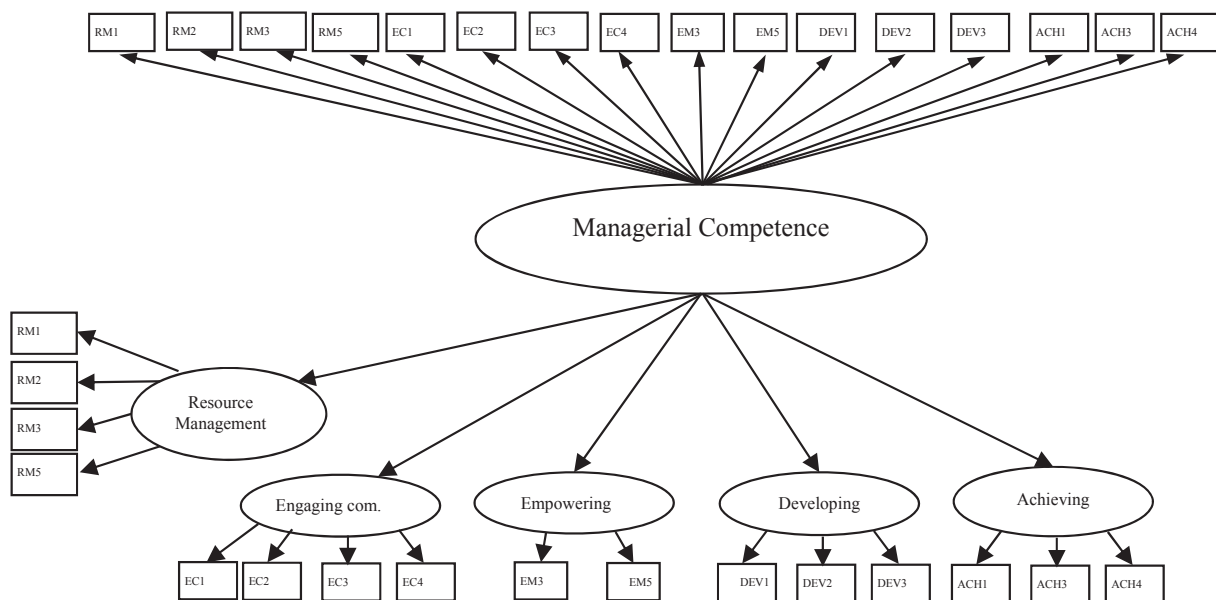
RM1 RM2 RM3 RM5 EC1 EC2 EC3 EC4 EM3 EM5 DEV1 DEV2 DEV3 ACH1 ACH3 ACH4

Managerial Competence

RM1
RM2
RM3
RM5

Resource Management

Engaging com.
Empowering
Developing
Achieving

EC1 EC2 EC3 EC4 EM3 EM5 DEV1 DEV2 DEV3 ACH1 ACH3 ACH4